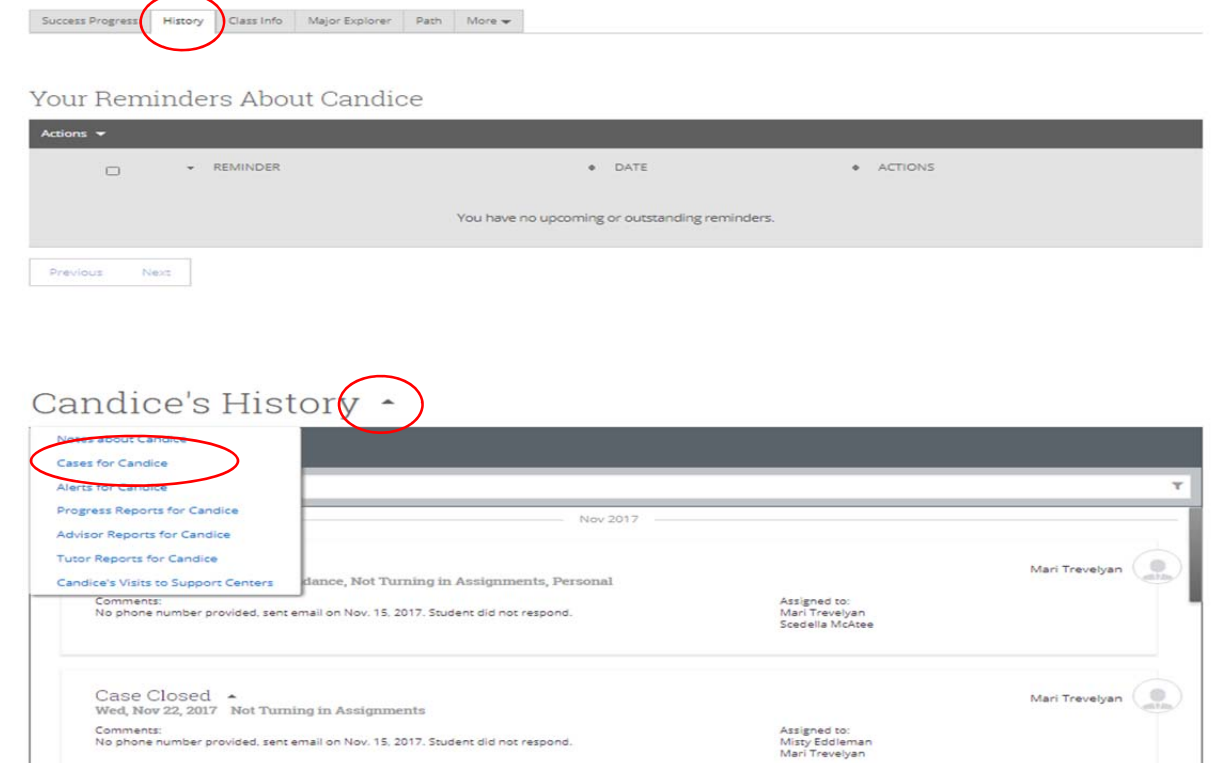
Success Progress | History | Class Info | Major Explorer | Path | More

Your Reminders About Candice

Actions

| | REMINDER | DATE | ACTIONS |
|---|---|---|---|
| You have no upcoming or outstanding reminders. | | | |

Previous Next

Candice's History

Notes about Candice
Cases for Candice
Alerts for Candice
Progress Reports for Candice
Advisor Reports for Candice
Tutor Reports for Candice
Candice's Visits to Support Centers

Nov 2017

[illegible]dance, Not Turning in Assignments, Personal

Mari Trevelyan

Comments:
No phone number provided, sent email on Nov. 15, 2017. Student did not respond.

Assigned to:
Mari Trevelyan
Scedella McAtee

Case Closed
Wed, Nov 22, 2017 Not Turning in Assignments

Mari Trevelyan

Comments:
No phone number provided, sent email on Nov. 15, 2017. Student did not respond.

Assigned to:
Misty Eddleman
Mari Trevelyan